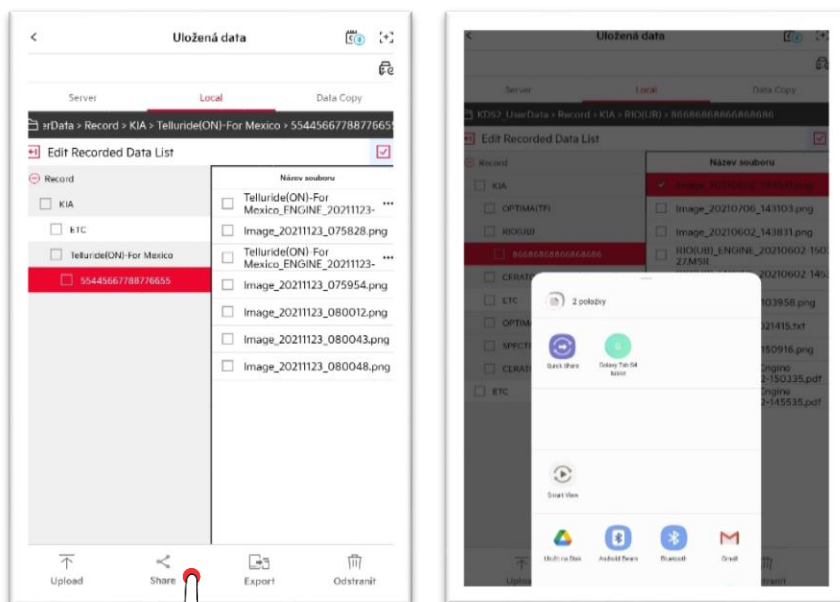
Uložená data

Server
Local
Data Copy

erData > Record > KIA > Telluride(ON)-For Mexico > 55445667788776655

Edit Recorded Data List

Record
KIA
ETC
Telluride(ON)-For Mexico
55445667788776655

Název souboru
Telluride(ON)-For Mexico_ENGINE_20211123-
Image_20211123_075828.png
Telluride(ON)-For Mexico_ENGINE_20211123-
Image_20211123_075954.png
Image_20211123_080012.png
Image_20211123_080043.png
Image_20211123_080048.png

Upload
Share
Export
Odstranit

Uložená data

Server
Local
Data Copy

KDS2_UserData > Record > KIA > RIO(UB) > 8668686866868686

Edit Recorded Data List

Record
KIA
OPTIMA(TF)
RIO(UB)
8668686866868686
CERATO
ETC
OPTIMA
SPECTRA
CERATO
ETC

Název souboru
Image_20210706_143103.png
Image_20210602_143831.png
RIO(UB)_ENGINE_20210602 150227.M5R
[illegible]20210602 145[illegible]
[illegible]103958.png
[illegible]021415.txt
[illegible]150916.png
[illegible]Engine
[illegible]2-150235.pdf
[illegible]Engine
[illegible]2-145535.pdf

2 položky

Quick Share
Galaxy Tab S4
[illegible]

Smart View

Uložit na Disk
Android Beam
Bluetooth
Gmail

Uplo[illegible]
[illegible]stranit